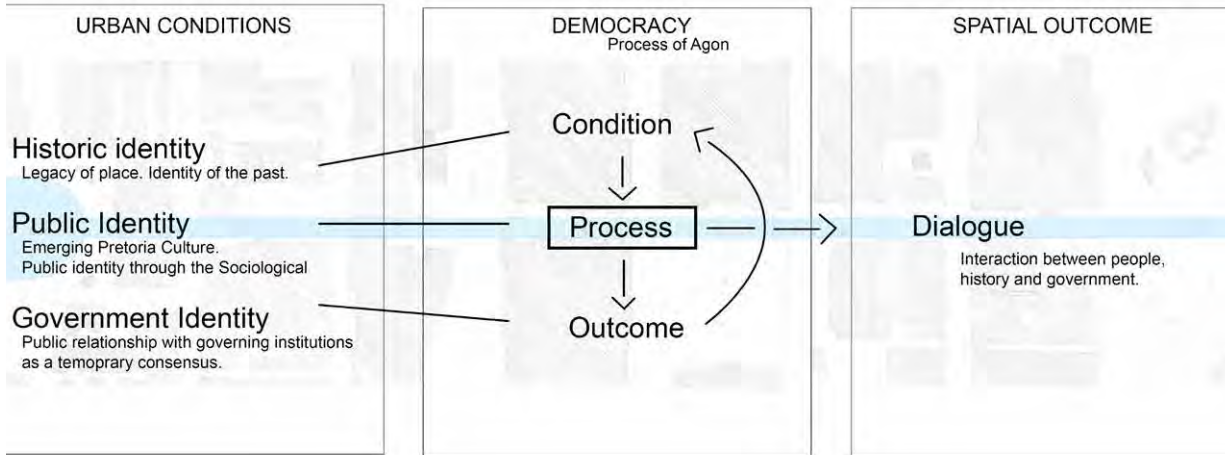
URBAN CONDITIONS

Historic identity
Legacy of place. Identity of the past.

Public Identity
Emerging Pretoria Culture.
Public identity through the Sociological

Government Identity
Public relationship with governing institutions as a temoprary consensus.

DEMOCRACY
Process of Agon

Condition

Process

Outcome

SPATIAL OUTCOME

Dialogue
Interaction between people, history and government.